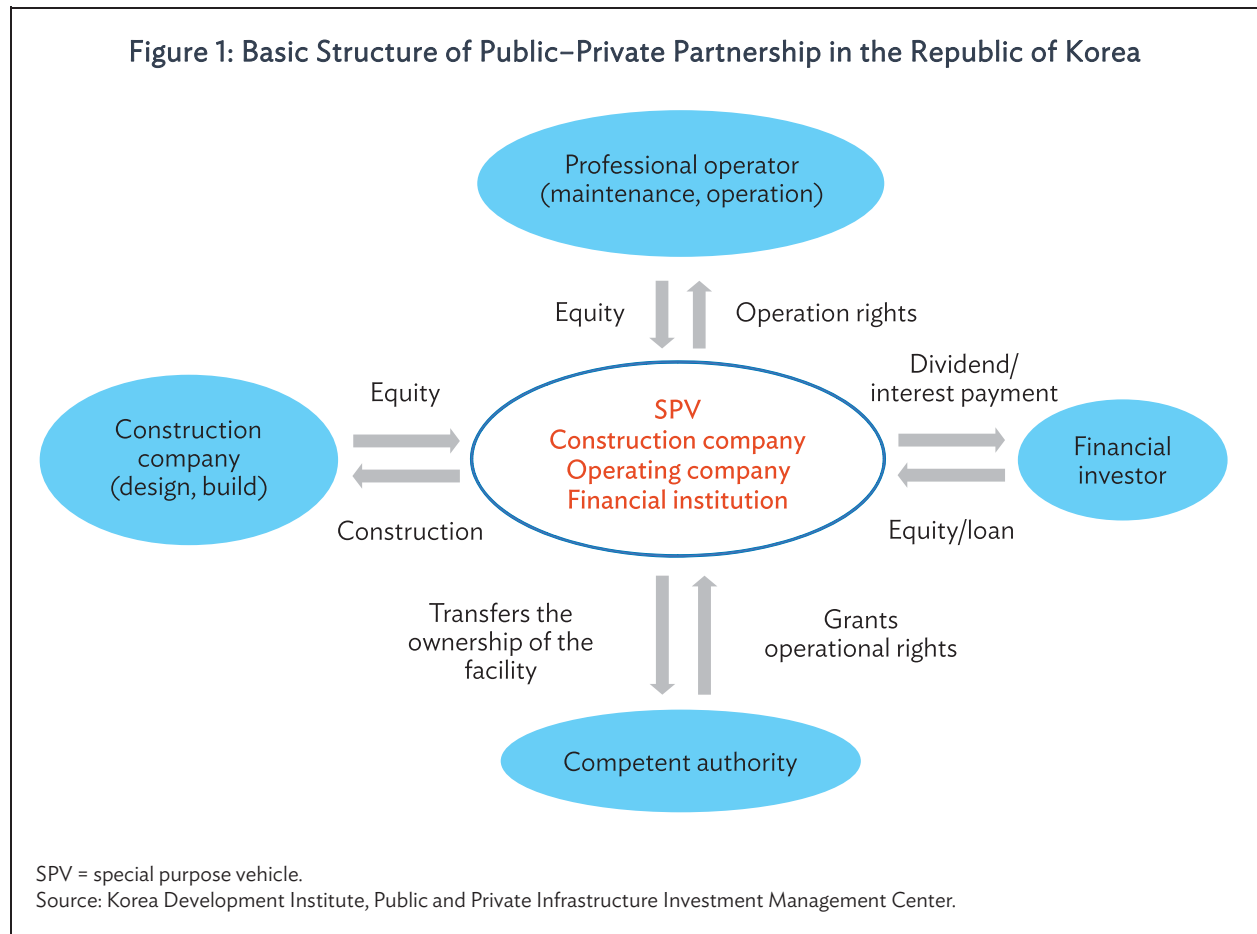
Figure 1: Basic Structure of Public–Private Partnership in the Republic of Korea

Professional operator (maintenance, operation)

Equity

Operation rights

Construction company (design, build)

Equity

Construction

SPV
Construction company
Operating company
Financial institution

Dividend/ interest payment

Equity/loan

Financial investor

Transfers the ownership of the facility

Grants operational rights

Competent authority

SPV = special purpose vehicle.
Source: Korea Development Institute, Public and Private Infrastructure Investment Management Center.